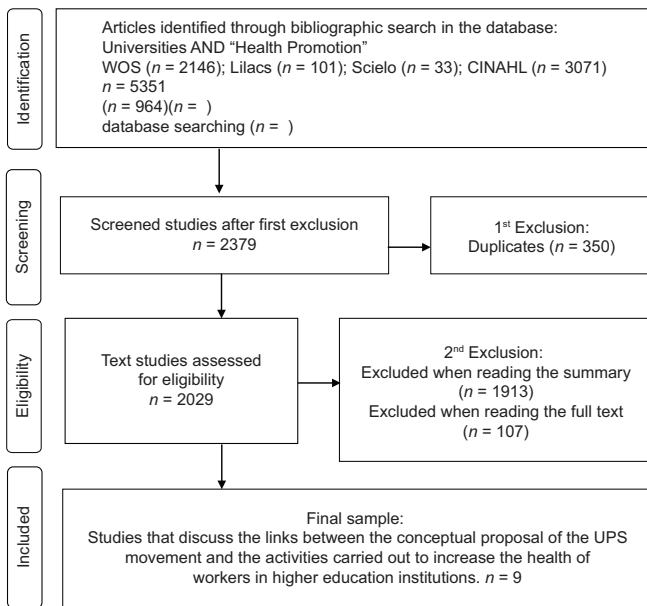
Identification

Articles identified through bibliographic search in the database: Universities AND “Health Promotion”
WOS ($n$ = 2146); Lilacs ($n$ = 101); Scielo ($n$ = 33); CINAHL ($n$ = 3071)
$n$ = 5351
($n$ = 964)($n$ = )
database searching ($n$ = )

Screening

Screened studies after first exclusion
$n$ = 2379

1$^{st}$ Exclusion:
Duplicates ($n$ = 350)

Eligibility

Text studies assessed for eligibility
$n$ = 2029

2$^{nd}$ Exclusion:
Excluded when reading the summary ($n$ = 1913)
Excluded when reading the full text ($n$ = 107)

Included

Final sample:
Studies that discuss the links between the conceptual proposal of the UPS movement and the activities carried out to increase the health of workers in higher education institutions. $n$ = 9